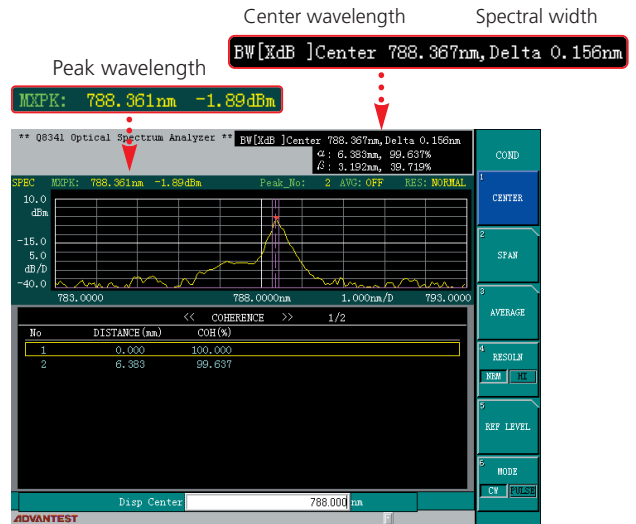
Center wavelength

Spectral width

BW[XdB ]Center 788.367nm, Delta 0.156nm

Peak wavelength

MXPK: 788.361nm -1.89dBm

** Q8341 Optical Spectrum Analyzer **

BW[XdB ]Center 788.367nm, Delta 0.156nm
$\alpha$: 6.383mm, 99.637%
$\beta$: 3.192mm, 39.719%

COND

1
CENTER

2
SPAN

3
AVERAGE

4
RESOLN
NRM HI

5
REF LEVEL

6
MODE
CW PULSE

SPEC MXPK: 788.361nm -1.89dBm Peak_No: 2 AVG: OFF RES: NORMAL

10.0
dBm

-15.0
5.0
dB/D
-40.0

783.0000 788.0000nm 1.000nm/D 793.0000

<< COHERENCE >> 1/2

| No | DISTANCE(mm) | COH(%) |
|---|---|---|
| 1 | 0.000 | 100.000 |
| 2 | 6.383 | 99.637 |

Disp Center 788.000 nm

ADVANTEST